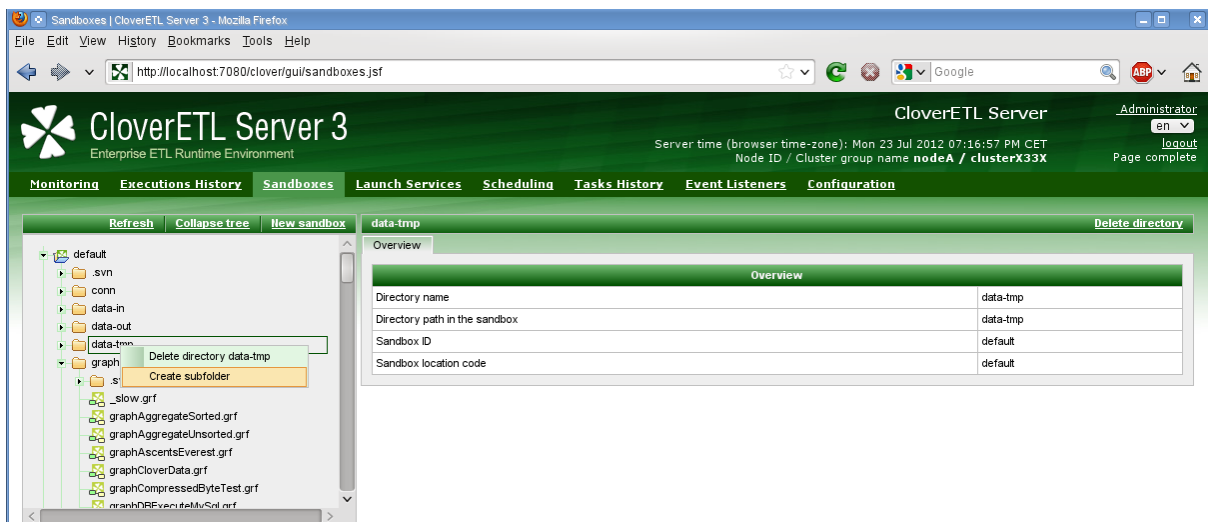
Sandboxes | CloverETL Server 3 - Mozilla Firefox

File Edit View History Bookmarks Tools Help

http://localhost:7080/clover/gui/sandboxes.jsf

Google

CloverETL Server 3
Enterprise ETL Runtime Environment

CloverETL Server
Server time (browser time-zone): Mon 23 Jul 2012 07:16:57 PM CET
Node ID / Cluster group name nodeA / clusterX33X

Administrator
en
logout
Page complete

Monitoring | Executions History | Sandboxes | Launch Services | Scheduling | Tasks History | Event Listeners | Configuration

Refresh | Collapse tree | New sandbox

default
.svn
conn
data-in
data-out
data-tmp
graph
.s
Delete directory data-tmp
Create subfolder
_slow.grf
graphAggregateSorted.grf
graphAggregateUnsorted.grf
graphAscentsEverest.grf
graphCloverData.grf
graphCompressedByteTest.grf
graphDBExecuteMySql.grf

data-tmp
Delete directory

Overview

| Overview | |
|---|---|
| Directory name | data-tmp |
| Directory path in the sandbox | data-tmp |
| Sandbox ID | default |
| Sandbox location code | default |